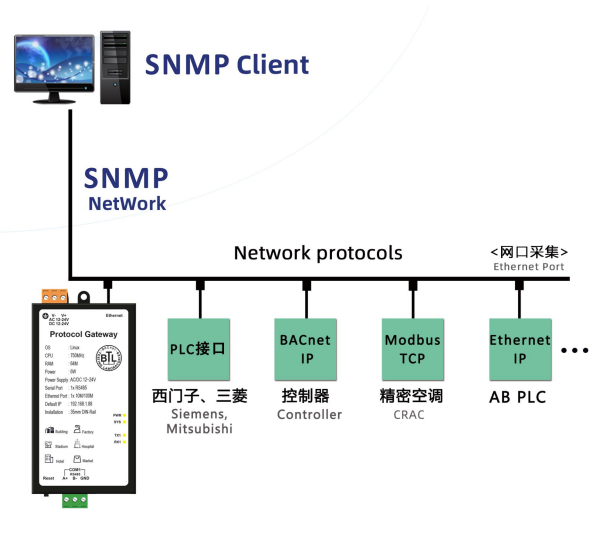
SNMP Client

SNMP
NetWork

Network protocols

<网口采集>
Ethernet Port

G V+
AC 12-24V
DC 12-24V

Ethernet

Protocol Gateway

| | |
|---|---|
| OS | : Linux |
| CPU | : 700MHz |
| RAM | : 64M |
| Power | : 5W |
| Power Supply | : AC/DC 12-24V |
| Serial Port | : 1x RS485 |
| Ethernet Port | : 1x 10M/100M |
| Default IP | : 192.168.1.88 |
| Installation | : 35mm DIN-Rail |

BTL

PWR
SYS
TX1
RX1

Building Factory
Stadium Hospital
Hotel Market

COM1
RS485
A+ B- GND

Reset

PLC接口
西门子、三菱
Siemens,
Mitsubishi

BACnet
IP
控制器
Controller

Modbus
TCP
精密空调
CRAC

Ethernet
IP
AB PLC

• • •